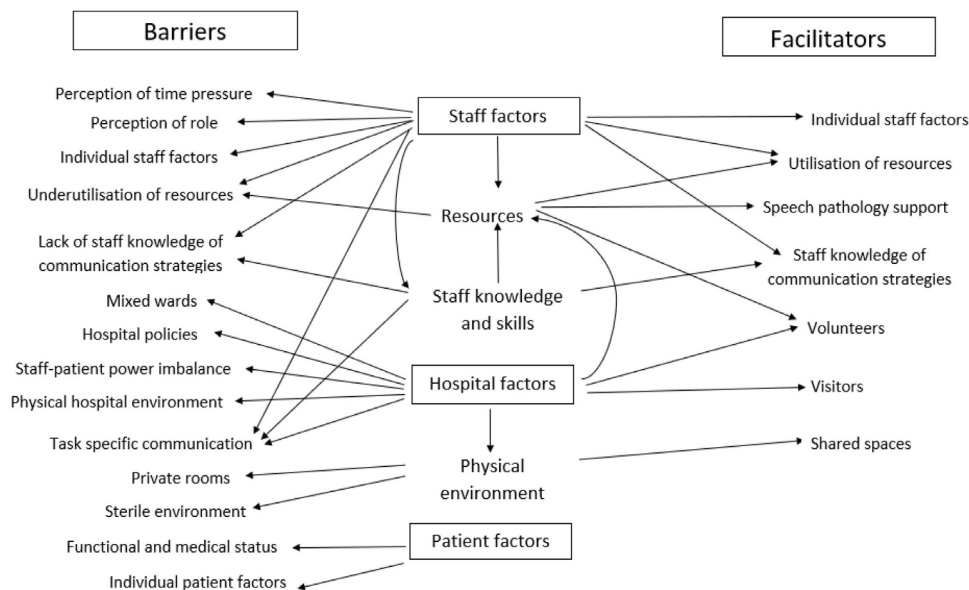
Barriers

Facilitators

Perception of time pressure
Perception of role
Individual staff factors
Underutilisation of resources
Lack of staff knowledge of communication strategies
Mixed wards
Hospital policies
Staff-patient power imbalance
Physical hospital environment
Task specific communication
Private rooms
Sterile environment
Functional and medical status
Individual patient factors

Staff factors
Resources
Staff knowledge and skills
Hospital factors
Physical environment
Patient factors

Individual staff factors
Utilisation of resources
Speech pathology support
Staff knowledge of communication strategies
Volunteers
Visitors
Shared spaces